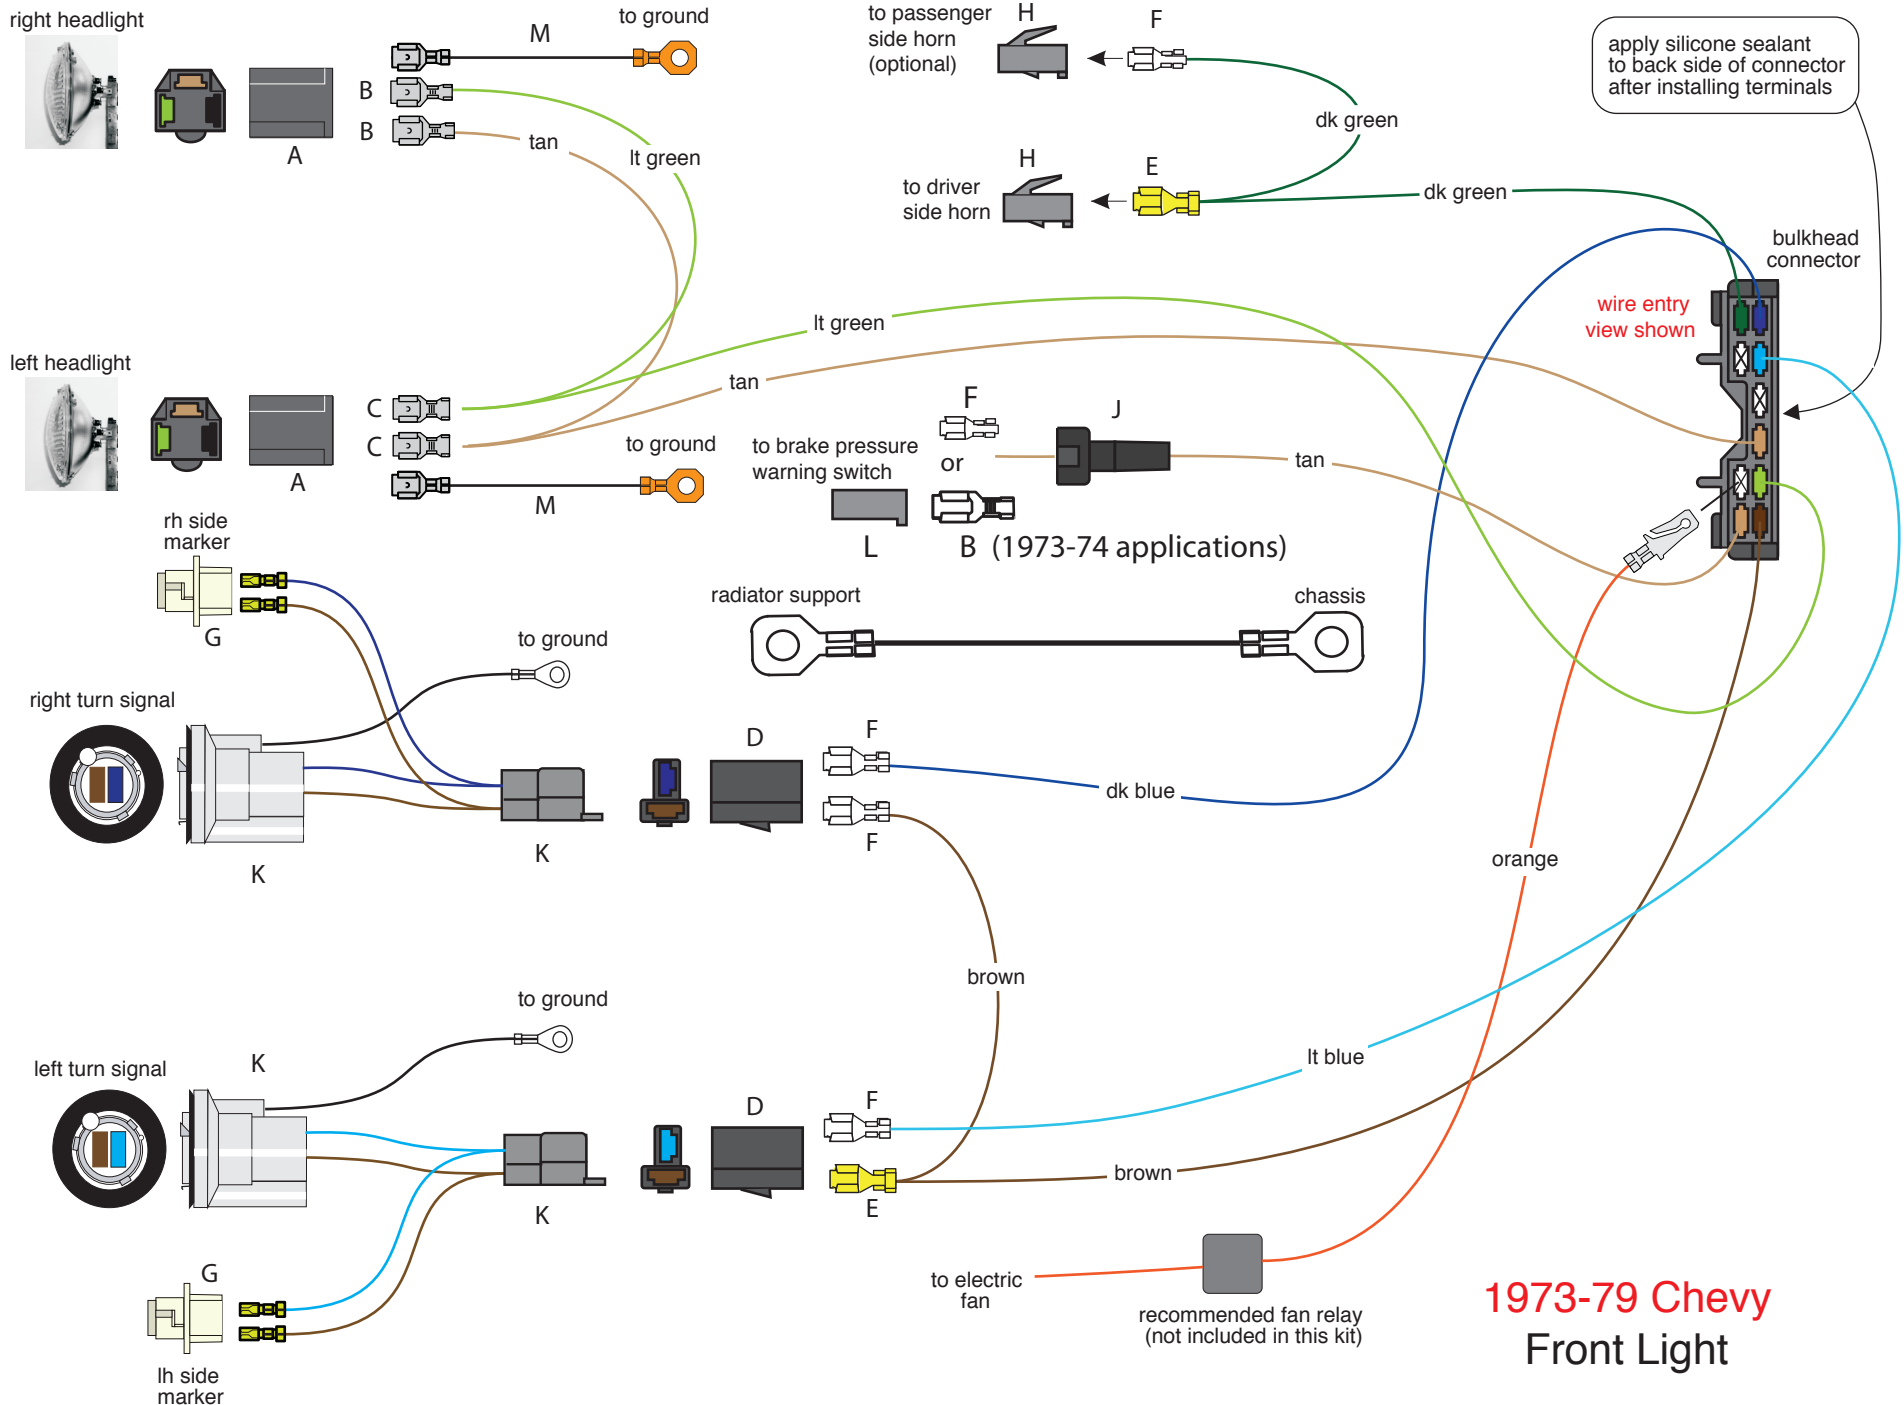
right headlight
A
B
B
M
to ground
tan
lt green
to passenger side horn (optional)
H
F
dk green
apply silicone sealant to back side of connector after installing terminals
to driver side horn
H
E
dk green
bulkhead connector
wire entry view shown
lt green
left headlight
tan
A
C
C
M
to ground
to brake pressure warning switch
F
or
J
tan
L
B (1973-74 applications)
rh side marker
G
radiator support
chassis
to ground
right turn signal
K
K
D
F
F
dk blue
orange
brown
to ground
left turn signal
K
D
F
lt blue
E
brown
K
G
lh side marker
to electric fan
recommended fan relay (not included in this kit)
1973-79 Chevy
Front Light